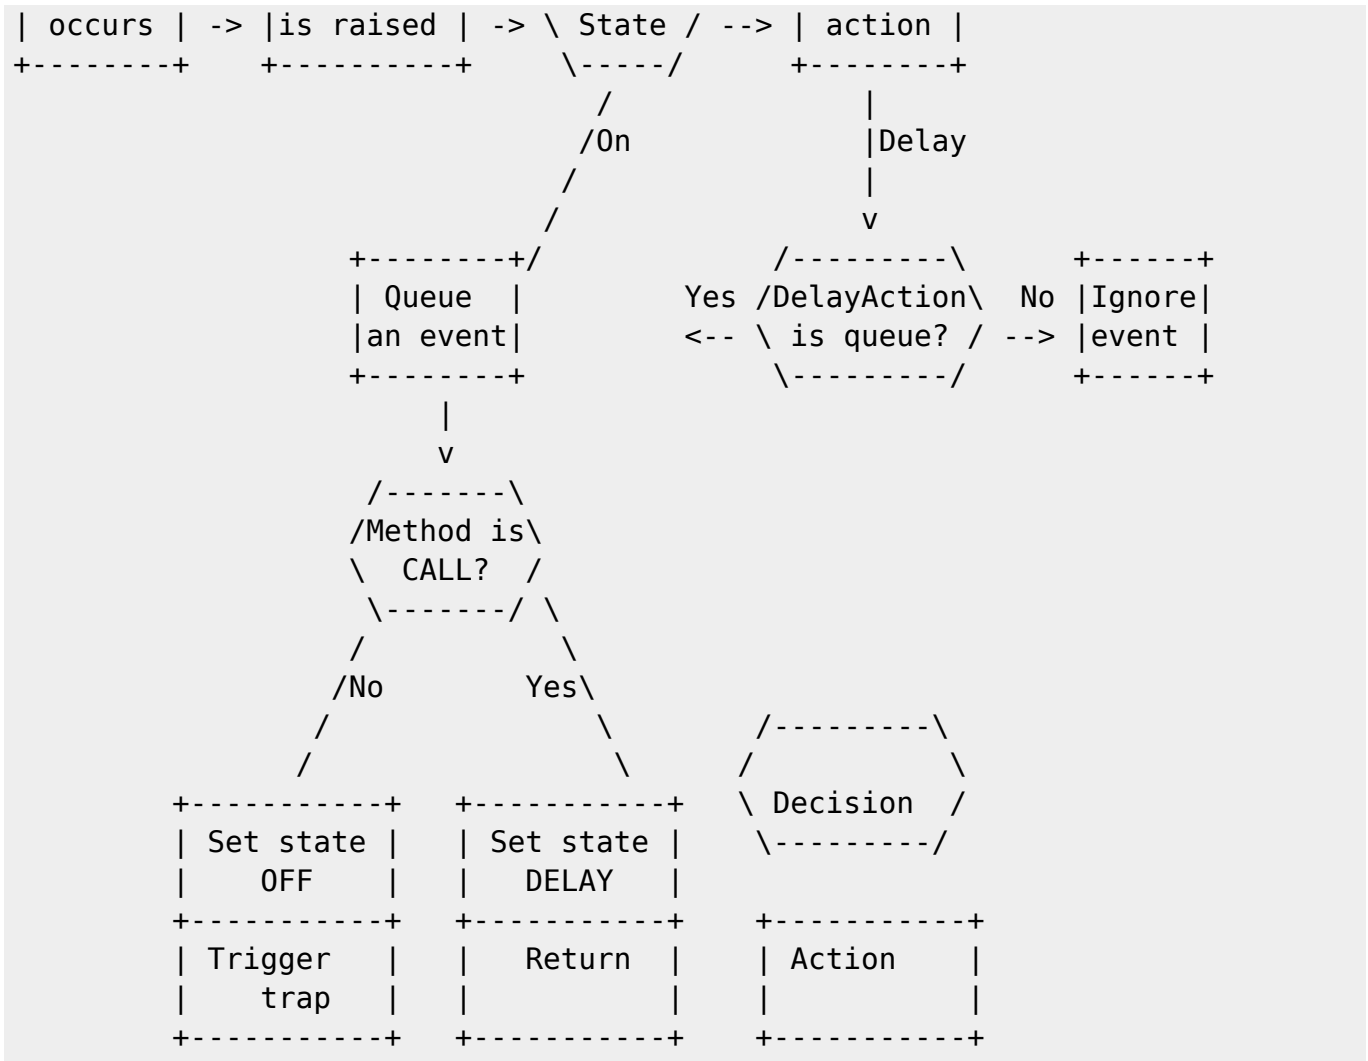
| occurs | -> |is raised | -> \ State / --> | action |
+--------+    +----------+     \-----/      +--------+
                                  /              |
                                 /On             |Delay
                                /                |
                               /                 v
                  +--------+/           /---------\     +------+
                  | Queue  |        Yes /DelayAction\  No |Ignore|
                  |an event|        <-- \ is queue? / --> |event |
                  +--------+            \---------/     +------+
                       |
                       v
                   /-------\
                  /Method is\
                  \  CALL?  /
                   \-------/ \
                  /           \
                 /No         Yes\
                /                \        /---------\
               /                  \      /           \
        +-----------+   +-----------+   \ Decision  /
        | Set state |   | Set state |    \---------/
        |    OFF    |   |   DELAY   |
        +-----------+   +-----------+    +-----------+
        | Trigger   |   |   Return  |    | Action    |
        |    trap   |   |           |    |           |
        +-----------+   +-----------+    +-----------+